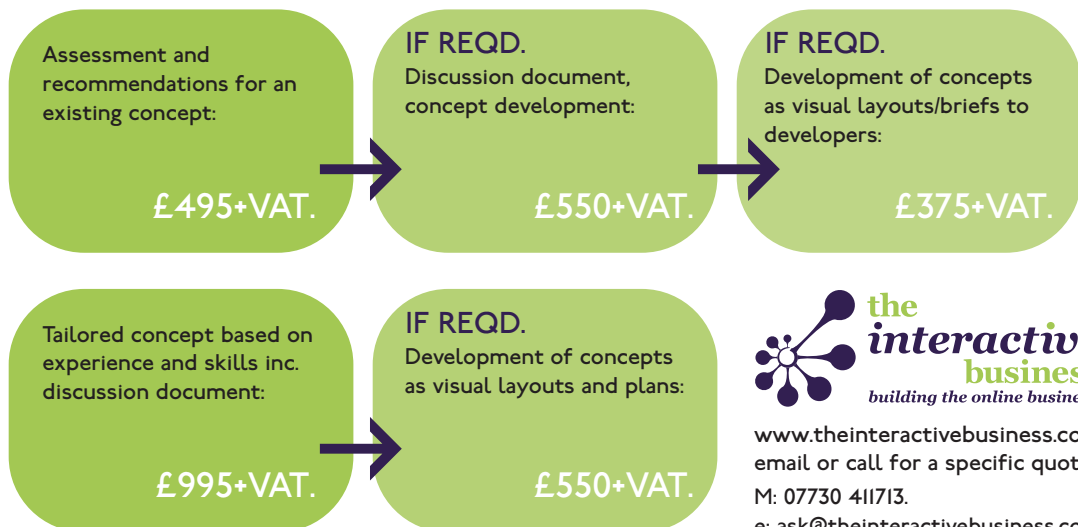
Assessment and recommendations for an existing concept:

£495+VAT.

IF REQD.
Discussion document, concept development:

£550+VAT.

IF REQD.
Development of concepts as visual layouts/briefs to developers:

£375+VAT.

Tailored concept based on experience and skills inc. discussion document:

£995+VAT.

IF REQD.
Development of concepts as visual layouts and plans:

£550+VAT.

the interactiv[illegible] busines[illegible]
building the online busine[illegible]

www.theinteractivebusiness.co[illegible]
email or call for a specific quot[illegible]
M: 07730 411713.
e: ask@theinteractivebusiness.co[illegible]